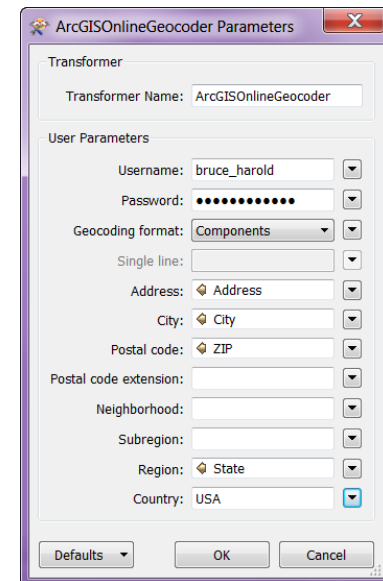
ArcGISOnlineGeocoder Parameters

Transformer

Transformer Name: ArcGISOnlineGeocoder

User Parameters

Username: bruce_harold

Password: ●●●●●●●●●●●●

Geocoding format: Components

Single line:

Address: Address

City: City

Postal code: ZIP

Postal code extension:

Neighborhood:

Subregion:

Region: State

Country: USA

Defaults

OK

Cancel